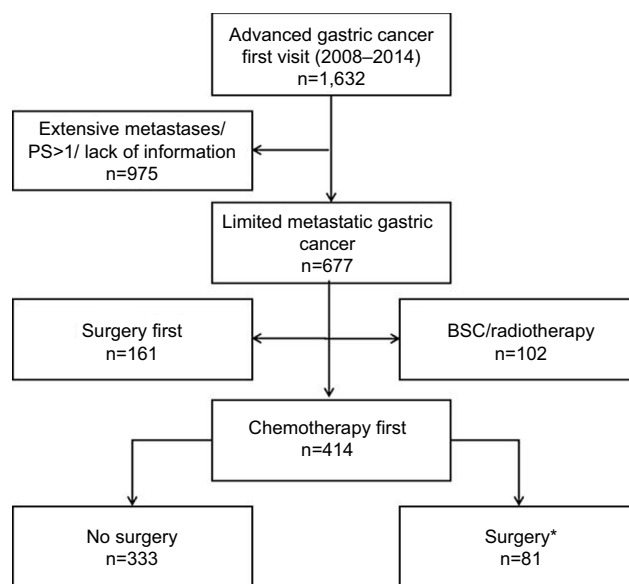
Advanced gastric cancer first visit (2008–2014)
n=1,632

Extensive metastases/ PS>1/ lack of information
n=975

Limited metastatic gastric cancer
n=677

Surgery first
n=161

BSC/radiotherapy
n=102

Chemotherapy first
n=414

No surgery
n=333

Surgery*
n=81